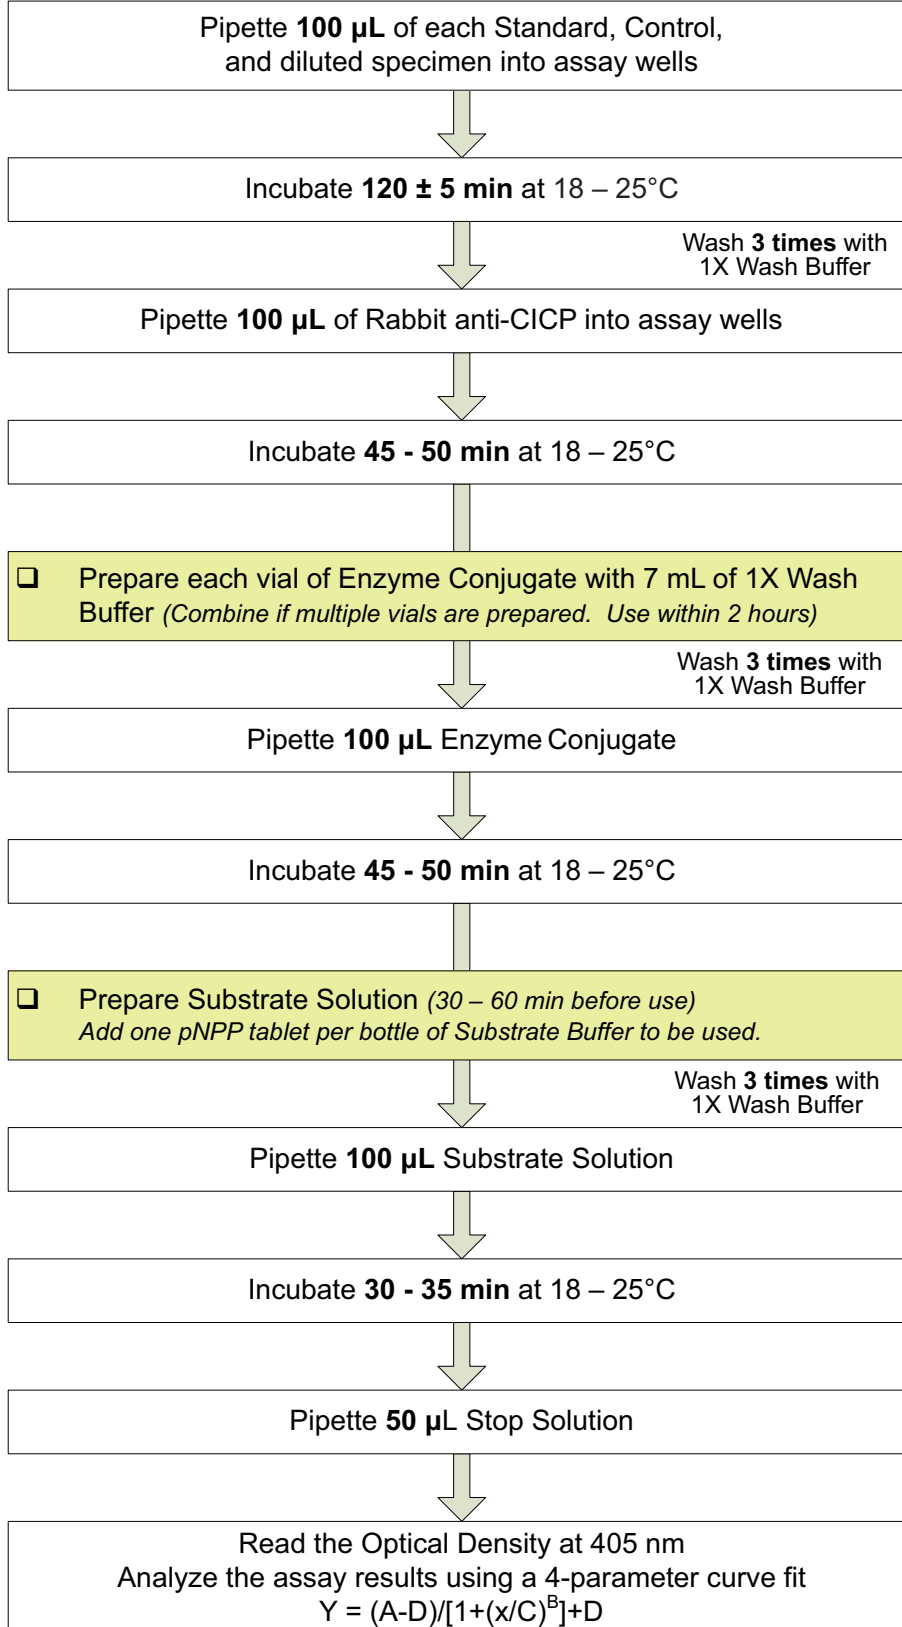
Pipette 100 µL of each Standard, Control, and diluted specimen into assay wells

Incubate 120 ± 5 min at 18 – 25°C

Wash 3 times with 1X Wash Buffer

Pipette 100 µL of Rabbit anti-CICP into assay wells

Incubate 45 - 50 min at 18 – 25°C

❑ Prepare each vial of Enzyme Conjugate with 7 mL of 1X Wash Buffer (Combine if multiple vials are prepared. Use within 2 hours)

Wash 3 times with 1X Wash Buffer

Pipette 100 µL Enzyme Conjugate

Incubate 45 - 50 min at 18 – 25°C

❑ Prepare Substrate Solution (30 – 60 min before use) Add one pNPP tablet per bottle of Substrate Buffer to be used.

Wash 3 times with 1X Wash Buffer

Pipette 100 µL Substrate Solution

Incubate 30 - 35 min at 18 – 25°C

Pipette 50 µL Stop Solution

Read the Optical Density at 405 nm
Analyze the assay results using a 4-parameter curve fit
$Y = (A-D)/[1+(x/C)^B]+D$